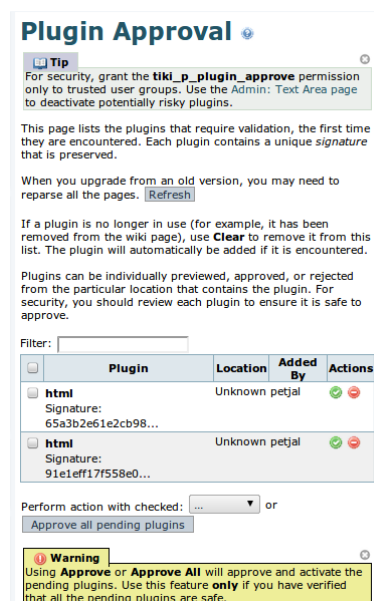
# Plugin Approval

Tip

For security, grant the **tiki_p_plugin_approve** permission only to trusted user groups. Use the Admin: Text Area page to deactivate potentially risky plugins.

This page lists the plugins that require validation, the first time they are encountered. Each plugin contains a unique *signature* that is preserved.

When you upgrade from an old version, you may need to reparse all the pages. Refresh

If a plugin is no longer in use (for example, it has been removed from the wiki page), use **Clear** to remove it from this list. The plugin will automatically be added if it is encountered.

Plugins can be individually previewed, approved, or rejected from the particular location that contains the plugin. For security, you should review each plugin to ensure it is safe to approve.

Filter:

| | Plugin | Location | Added By | Actions |
|---|---|---|---|---|
| | **html** Signature: 65a3b2e61e2cb98... | Unknown | petjal | |
| | **html** Signature: 91e1eff17f558e0... | Unknown | petjal | |

Perform action with checked: ... or

Approve all pending plugins

Warning

Using **Approve** or **Approve All** will approve and activate the pending plugins. Use this feature **only** if you have verified that all the pending plugins are safe.